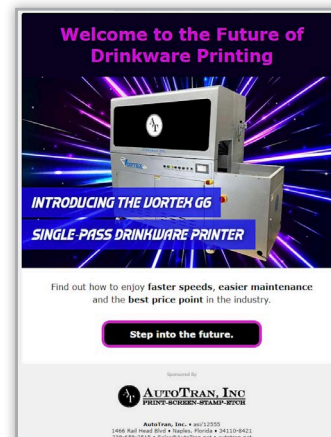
Welcome to the Future of Drinkware Printing

Vortex

INTRODUCING THE VORTEX G6

SINGLE-PASS DRINKWARE PRINTER

Find out how to enjoy faster speeds, easier maintenance and the best price point in the industry.

Step into the future.

Sponsored By

AUTOTRAN, INC
PRINT·SCREEN·STAMP·ETCH

AutoTran, Inc. • asi/12555
1466 Rail Head Blvd • Naples, Florida • 34110-8421
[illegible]